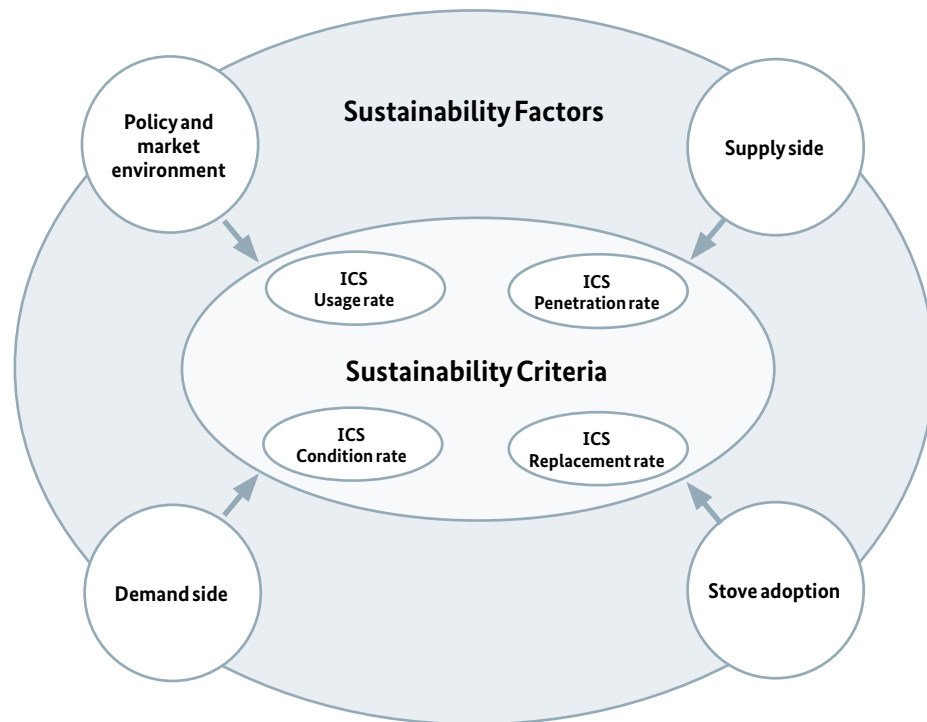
Policy and market environment

Sustainability Factors

Supply side

ICS Usage rate

ICS Penetration rate

Sustainability Criteria

ICS Condition rate

ICS Replacement rate

Demand side

Stove adoption